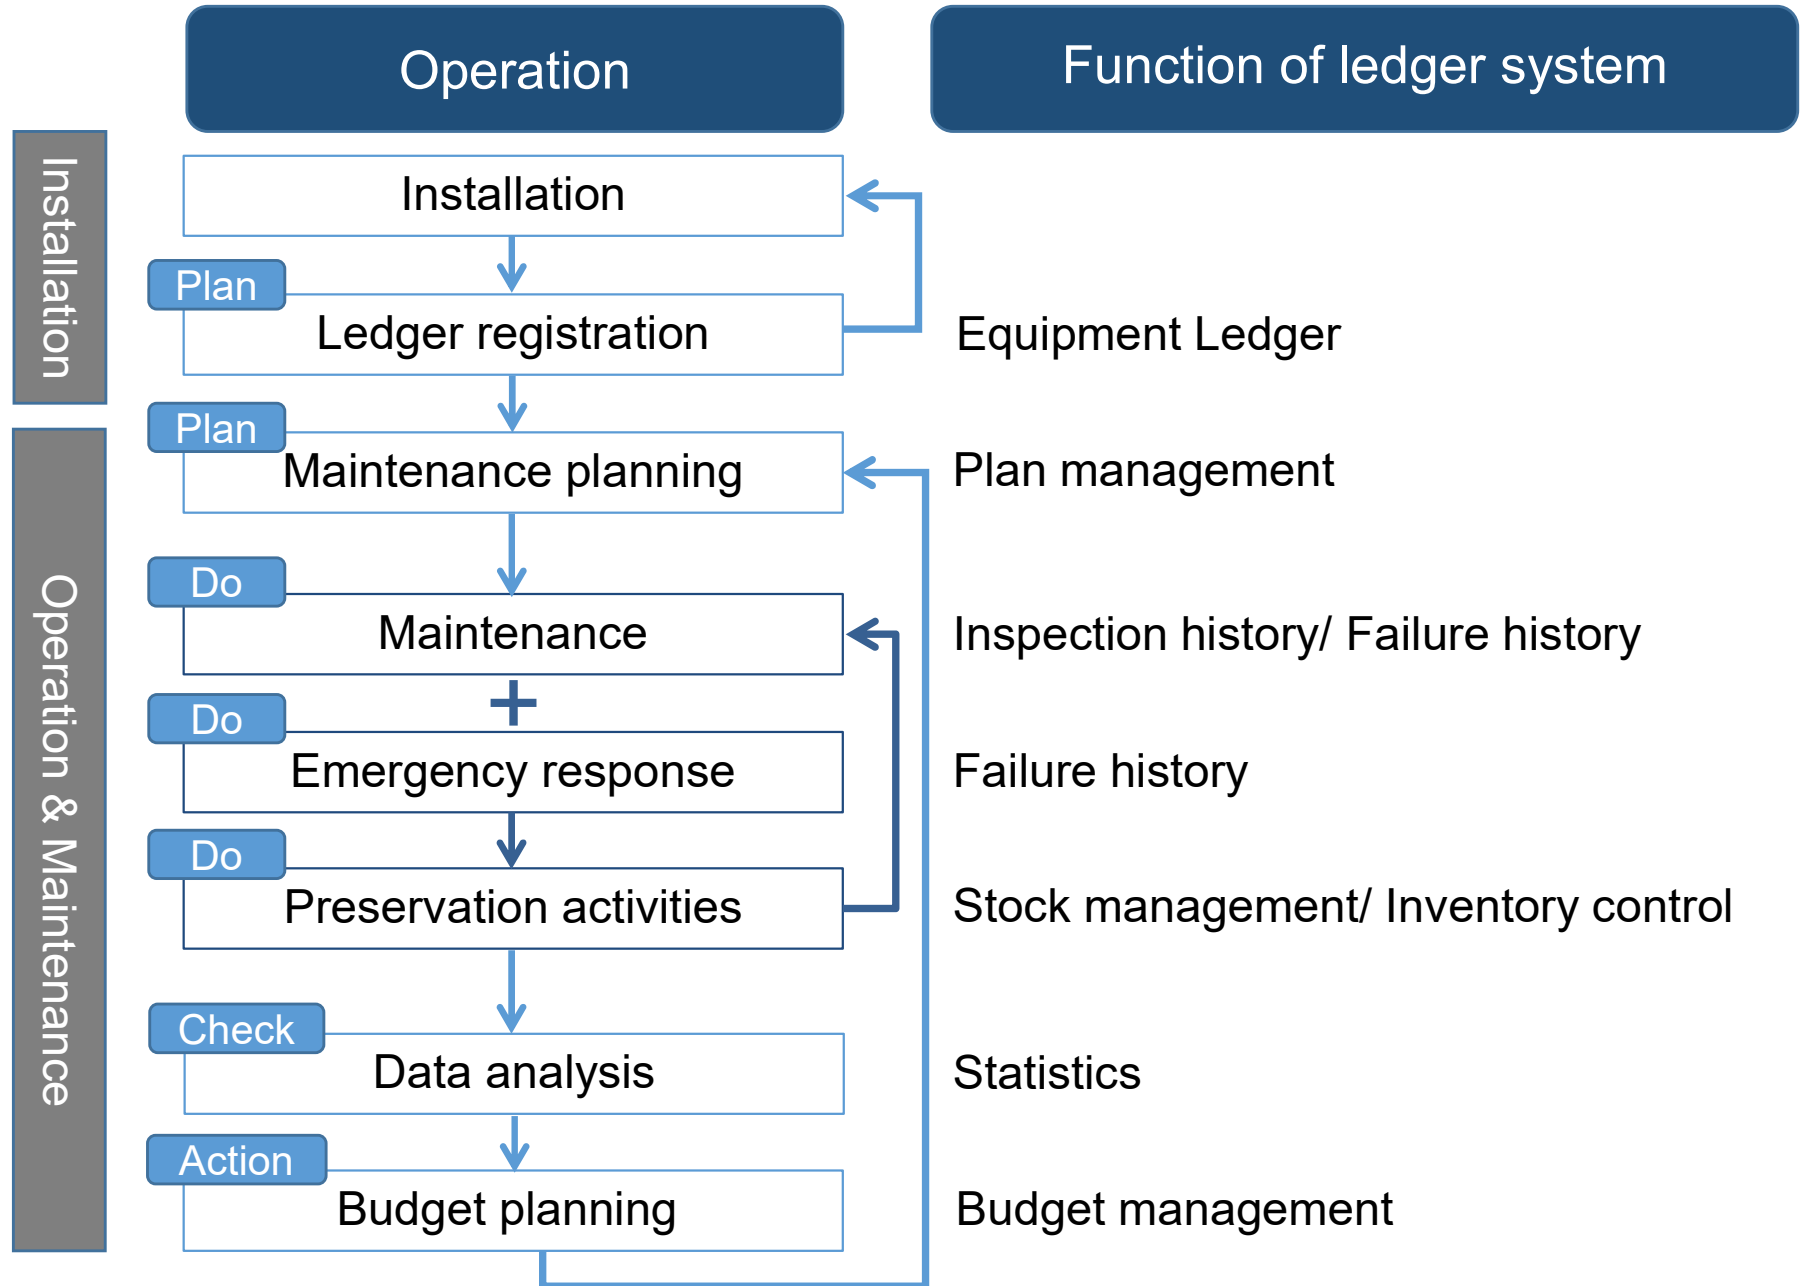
Operation

Function of ledger system

Installation

Operation & Maintenance

Installation

Plan

Ledger registration

Equipment Ledger

Plan

Maintenance planning

Plan management

Do

Maintenance

Inspection history/ Failure history

+

Do

Emergency response

Failure history

Do

Preservation activities

Stock management/ Inventory control

Check

Data analysis

Statistics

Action

Budget planning

Budget management